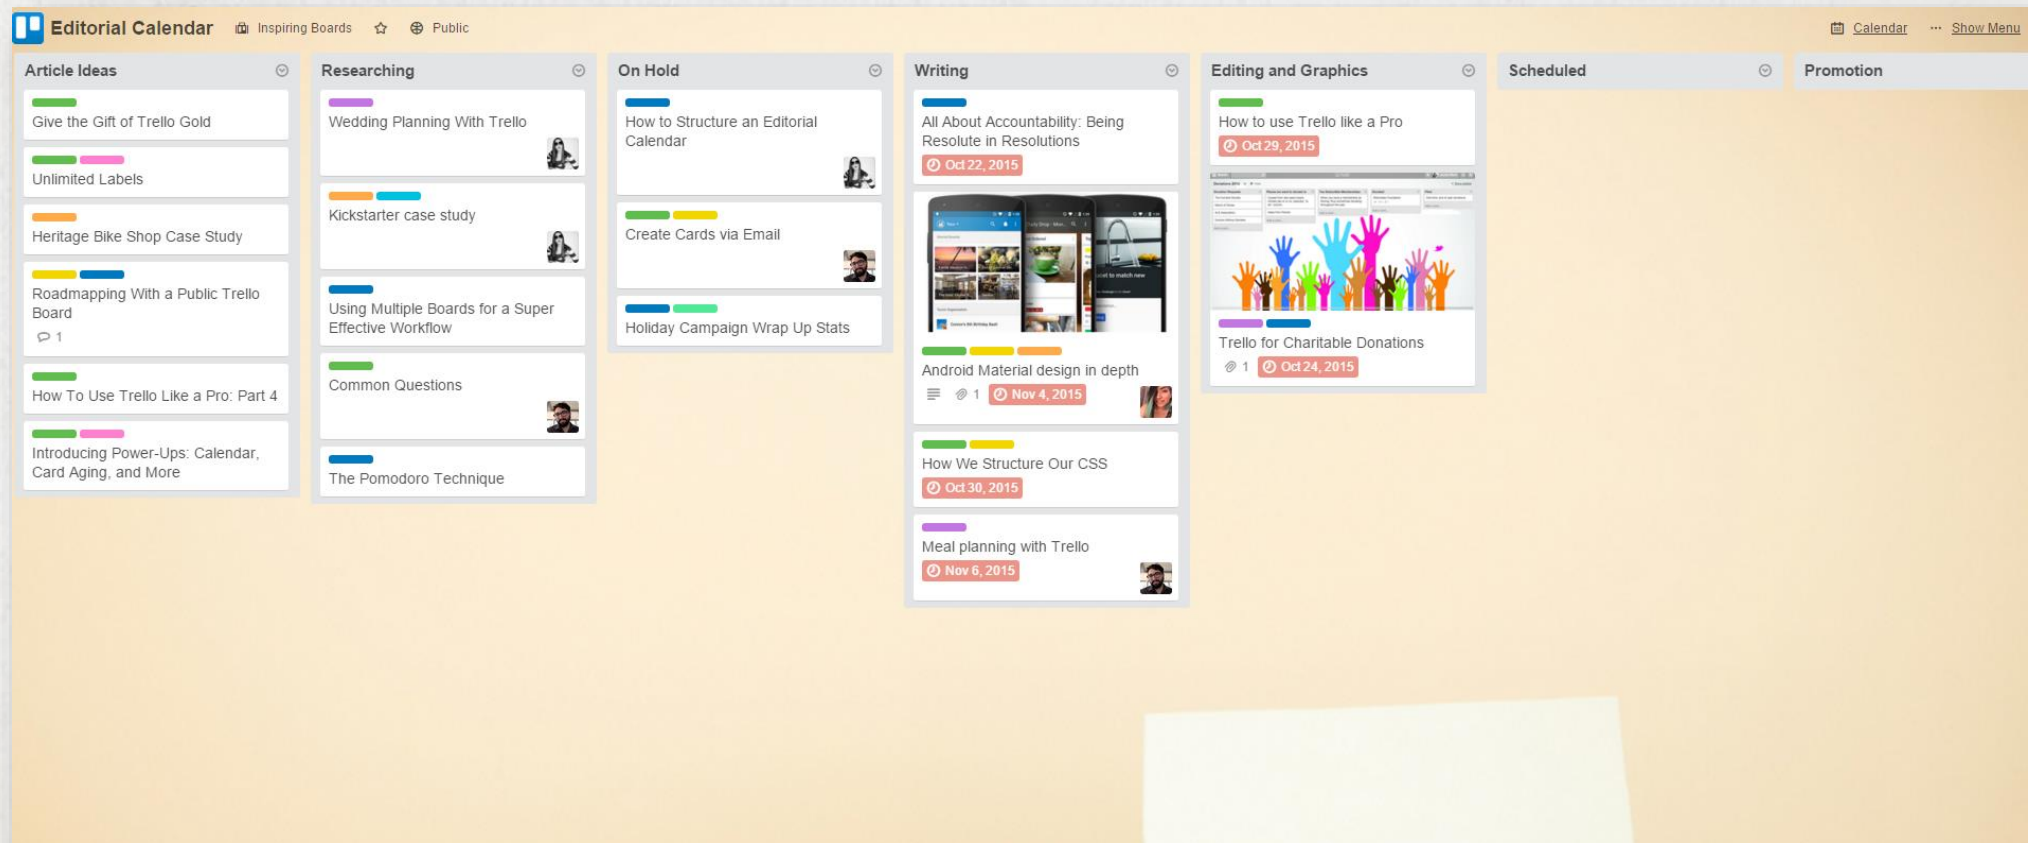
Editorial Calendar Inspiring Boards Public

Calendar ··· Show Menu

Article Ideas

Give the Gift of Trello Gold

Unlimited Labels

Heritage Bike Shop Case Study

Roadmapping With a Public Trello Board

1

How To Use Trello Like a Pro: Part 4

Introducing Power-Ups: Calendar, Card Aging, and More

Researching

Wedding Planning With Trello

Kickstarter case study

Using Multiple Boards for a Super Effective Workflow

Common Questions

The Pomodoro Technique

On Hold

How to Structure an Editorial Calendar

Create Cards via Email

Holiday Campaign Wrap Up Stats

Writing

All About Accountability: Being Resolute in Resolutions

Oct 22, 2015

Android Material design in depth

1 Nov 4, 2015

How We Structure Our CSS

Oct 30, 2015

Meal planning with Trello

Nov 6, 2015

Editing and Graphics

How to use Trello like a Pro

Oct 29, 2015

Trello for Charitable Donations

1 Oct 24, 2015

Scheduled

Promotion